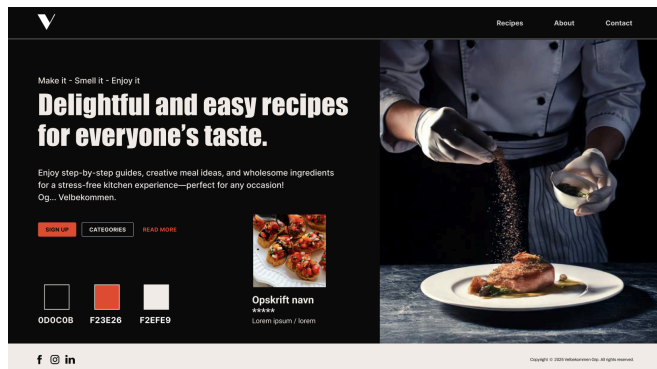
Recipes About Contact

Make it - Smell it - Enjoy it

Delightful and easy recipes for everyone's taste.

Enjoy step-by-step guides, creative meal ideas, and wholesome ingredients for a stress-free kitchen experience—perfect for any occasion!
Og... Velbekommen.

SIGN UP CATEGORIES READ MORE

0D0C0B F23E26 F2EFE9

Opskrift navn
*****
Lorem ipsum / lorem

Copyright © 2025 Velbekommen Oy. All rights reserved.